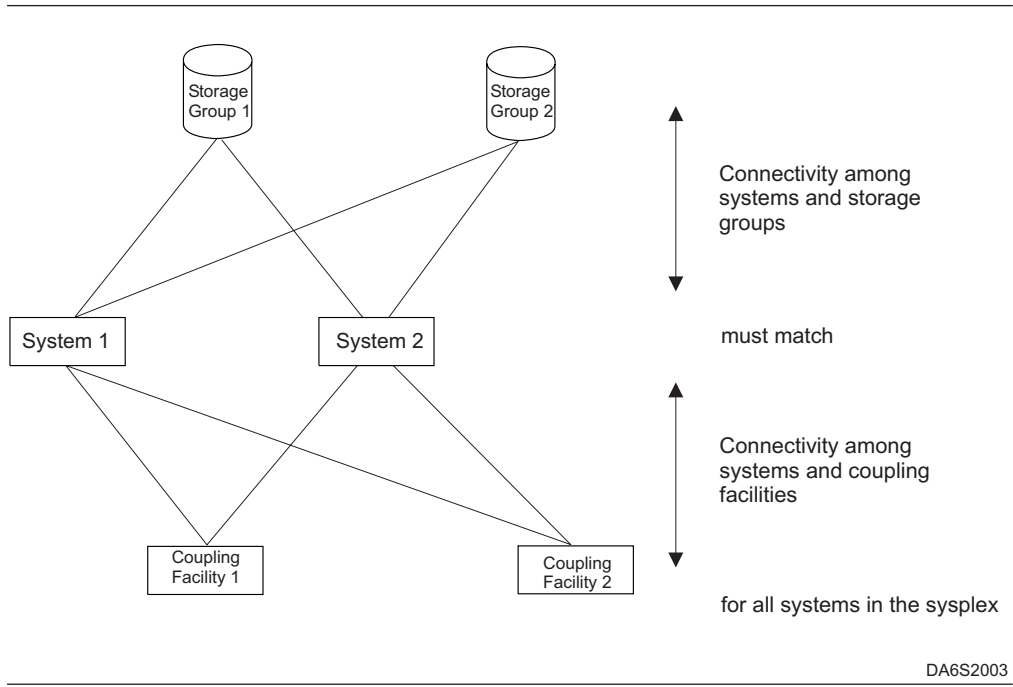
Storage Group 1

Storage Group 2

Connectivity among systems and storage groups

System 1

System 2

must match

Connectivity among systems and coupling facilities

Coupling Facility 1

Coupling Facility 2

for all systems in the sysplex

DA6S2003